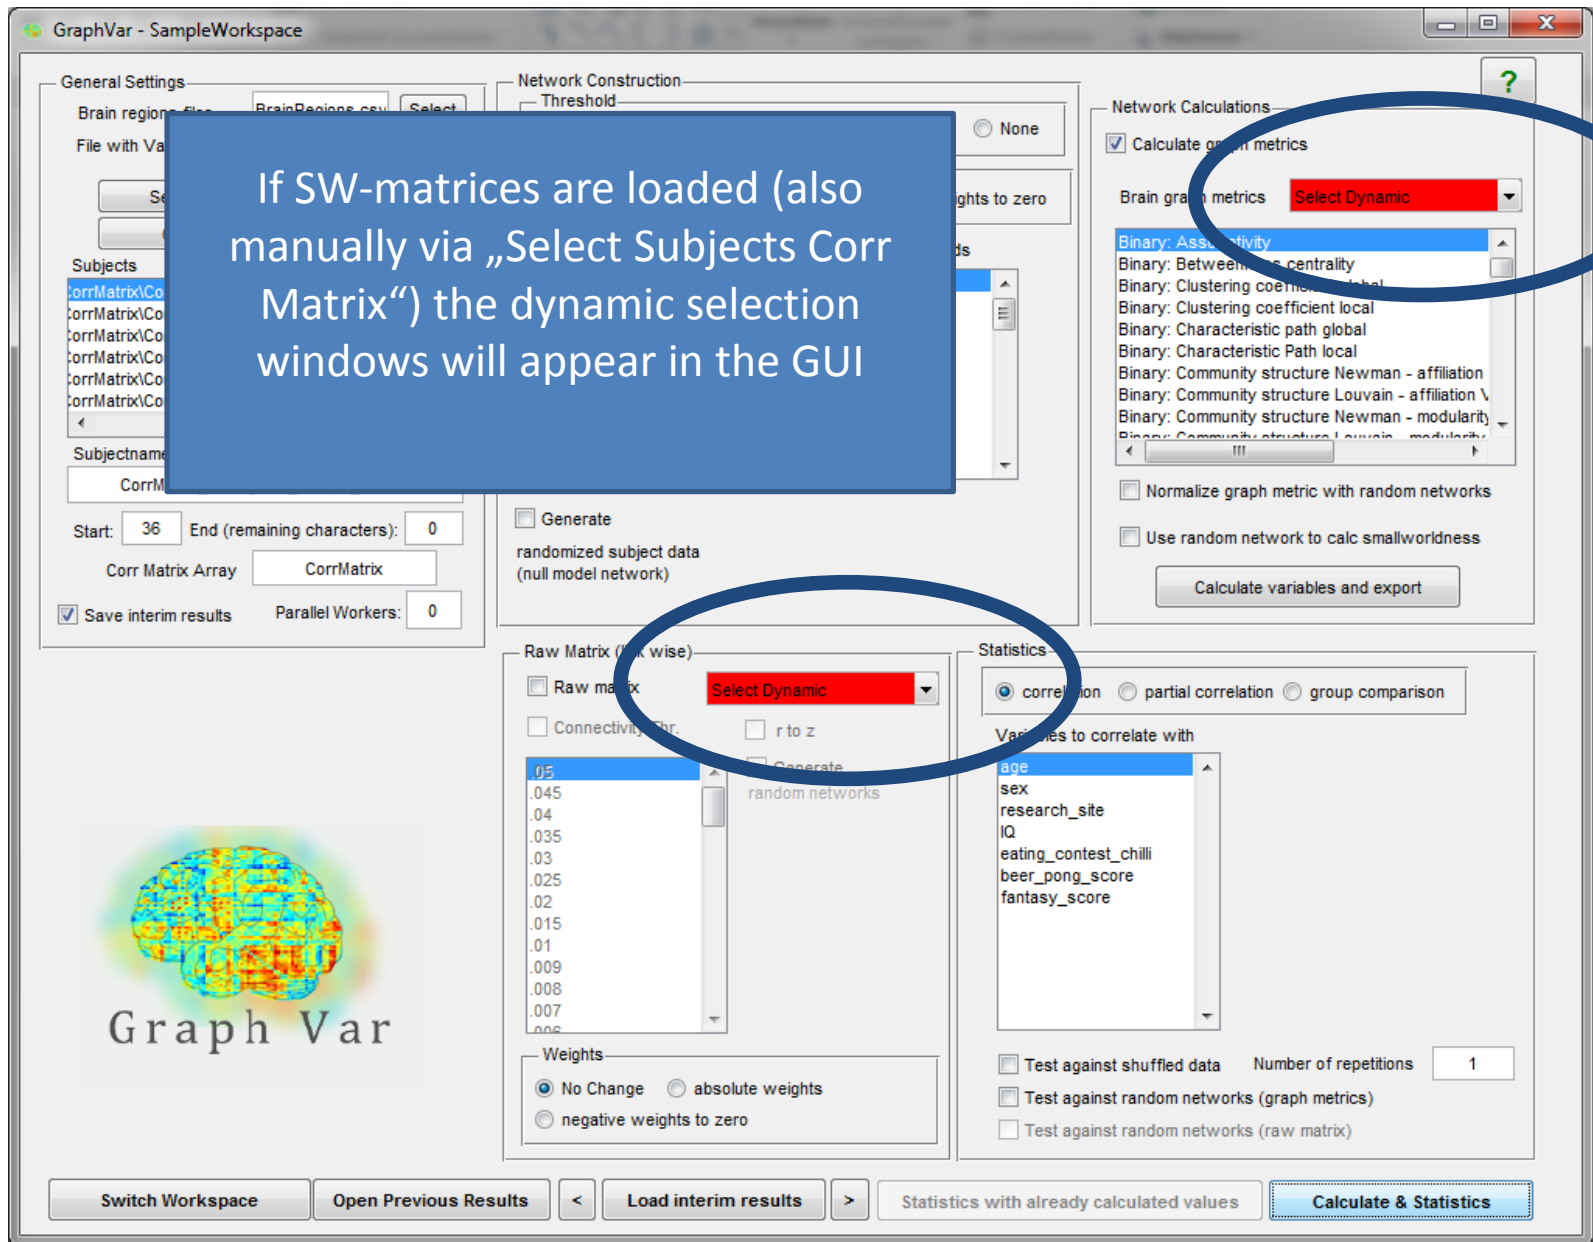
GraphVar - SampleWorkspace

?

General Settings

Brain region file: BrainRegions.csv Select

File with Va

Se

Subjects

CorrMatrix\Co
CorrMatrix\Co
CorrMatrix\Co
CorrMatrix\Co
CorrMatrix\Co
CorrMatrix\Co

Subjectname

CorrM

Start: 36 End (remaining characters): 0

Corr Matrix Array CorrMatrix

Save interim results Parallel Workers: 0

Network Construction

Threshold

None

ghts to zero

ds

If SW-matrices are loaded (also manually via „Select Subjects Corr Matrix“) the dynamic selection windows will appear in the GUI

Generate

randomized subject data (null model network)

Network Calculations

Calculate graph metrics

Brain graph metrics Select Dynamic

Binary: Assortativity
Binary: Betweenness centrality
Binary: Clustering coefficient global
Binary: Clustering coefficient local
Binary: Characteristic path global
Binary: Characteristic Path local
Binary: Community structure Newman - affiliation
Binary: Community structure Louvain - affiliation \
Binary: Community structure Newman - modularity
Binary: Community structure Louvain - modularity

Normalize graph metric with random networks

Use random network to calc smallworldness

Calculate variables and export

Raw Matrix (link wise)

Raw matrix Select Dynamic

Connectivity Thr. r to z

Generate random networks

.05
.045
.04
.035
.03
.025
.02
.015
.01
.009
.008
.007
.006

Weights

No Change absolute weights

negative weights to zero

Statistics

correlation partial correlation group comparison

Variables to correlate with

age
sex
research_site
IQ
eating_contest_chilli
beer_pong_score
fantasy_score

Test against shuffled data Number of repetitions 1

Test against random networks (graph metrics)

Test against random networks (raw matrix)

Graph Var

Switch Workspace Open Previous Results < Load interim results > Statistics with already calculated values Calculate & Statistics